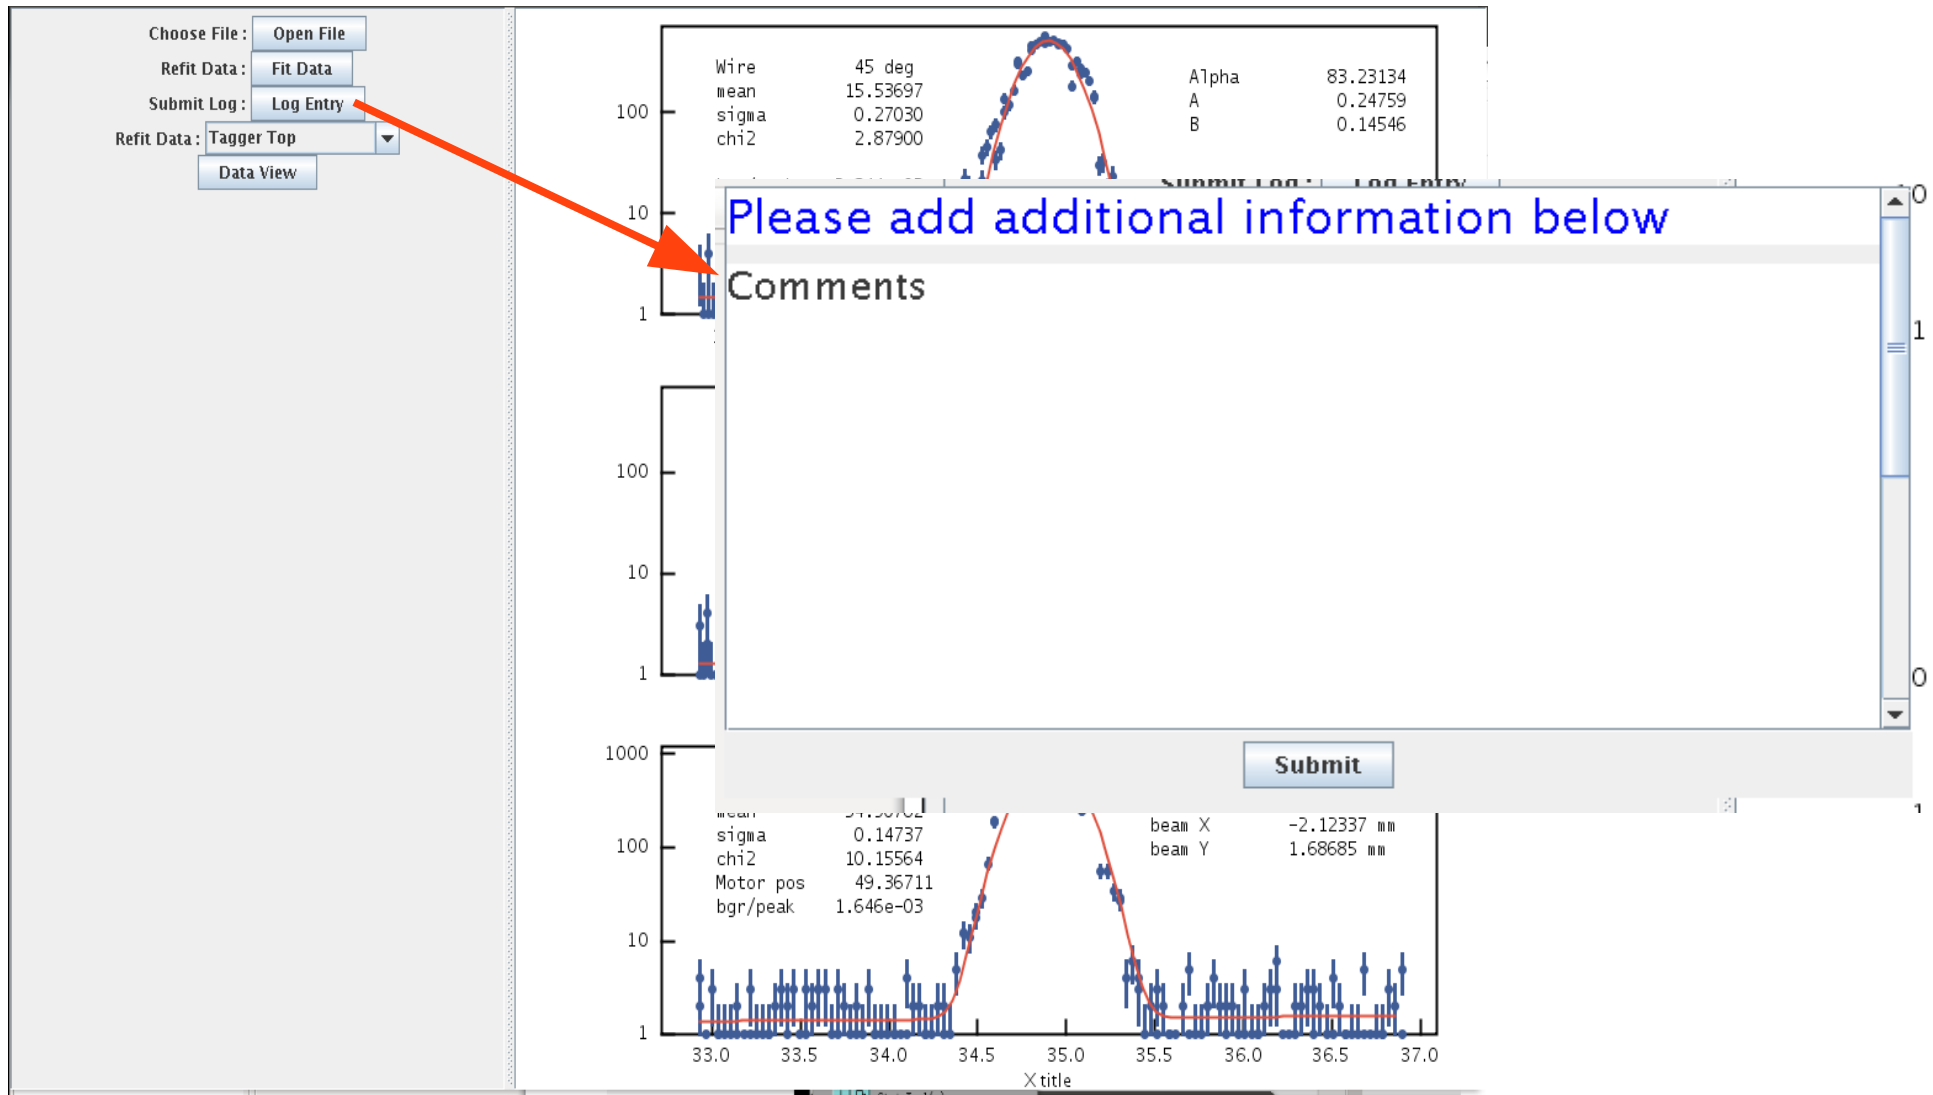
Choose File : Open File

Refit Data : Fit Data

Submit Log : Log Entry

Refit Data : Tagger Top

Data View

| | |
|---|---|
| Wire | 45 deg |
| mean | 15.53697 |
| sigma | 0.27030 |
| chi2 | 2.87900 |

| | |
|---|---|
| Alpha | 83.23134 |
| A | 0.24759 |
| B | 0.14546 |

100

10

1

100

10

1

Please add additional information below

Comments

Submit

1000

| | |
|---|---|
| mean | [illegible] |
| sigma | 0.14737 |
| chi2 | 10.15564 |
| Motor pos | 49.36711 |
| bgr/peak | 1.646e-03 |

| | |
|---|---|
| beam X | -2.12337 mm |
| beam Y | 1.68685 mm |

100

10

1

33.0 33.5 34.0 34.5 35.0 35.5 36.0 36.5 37.0

X title